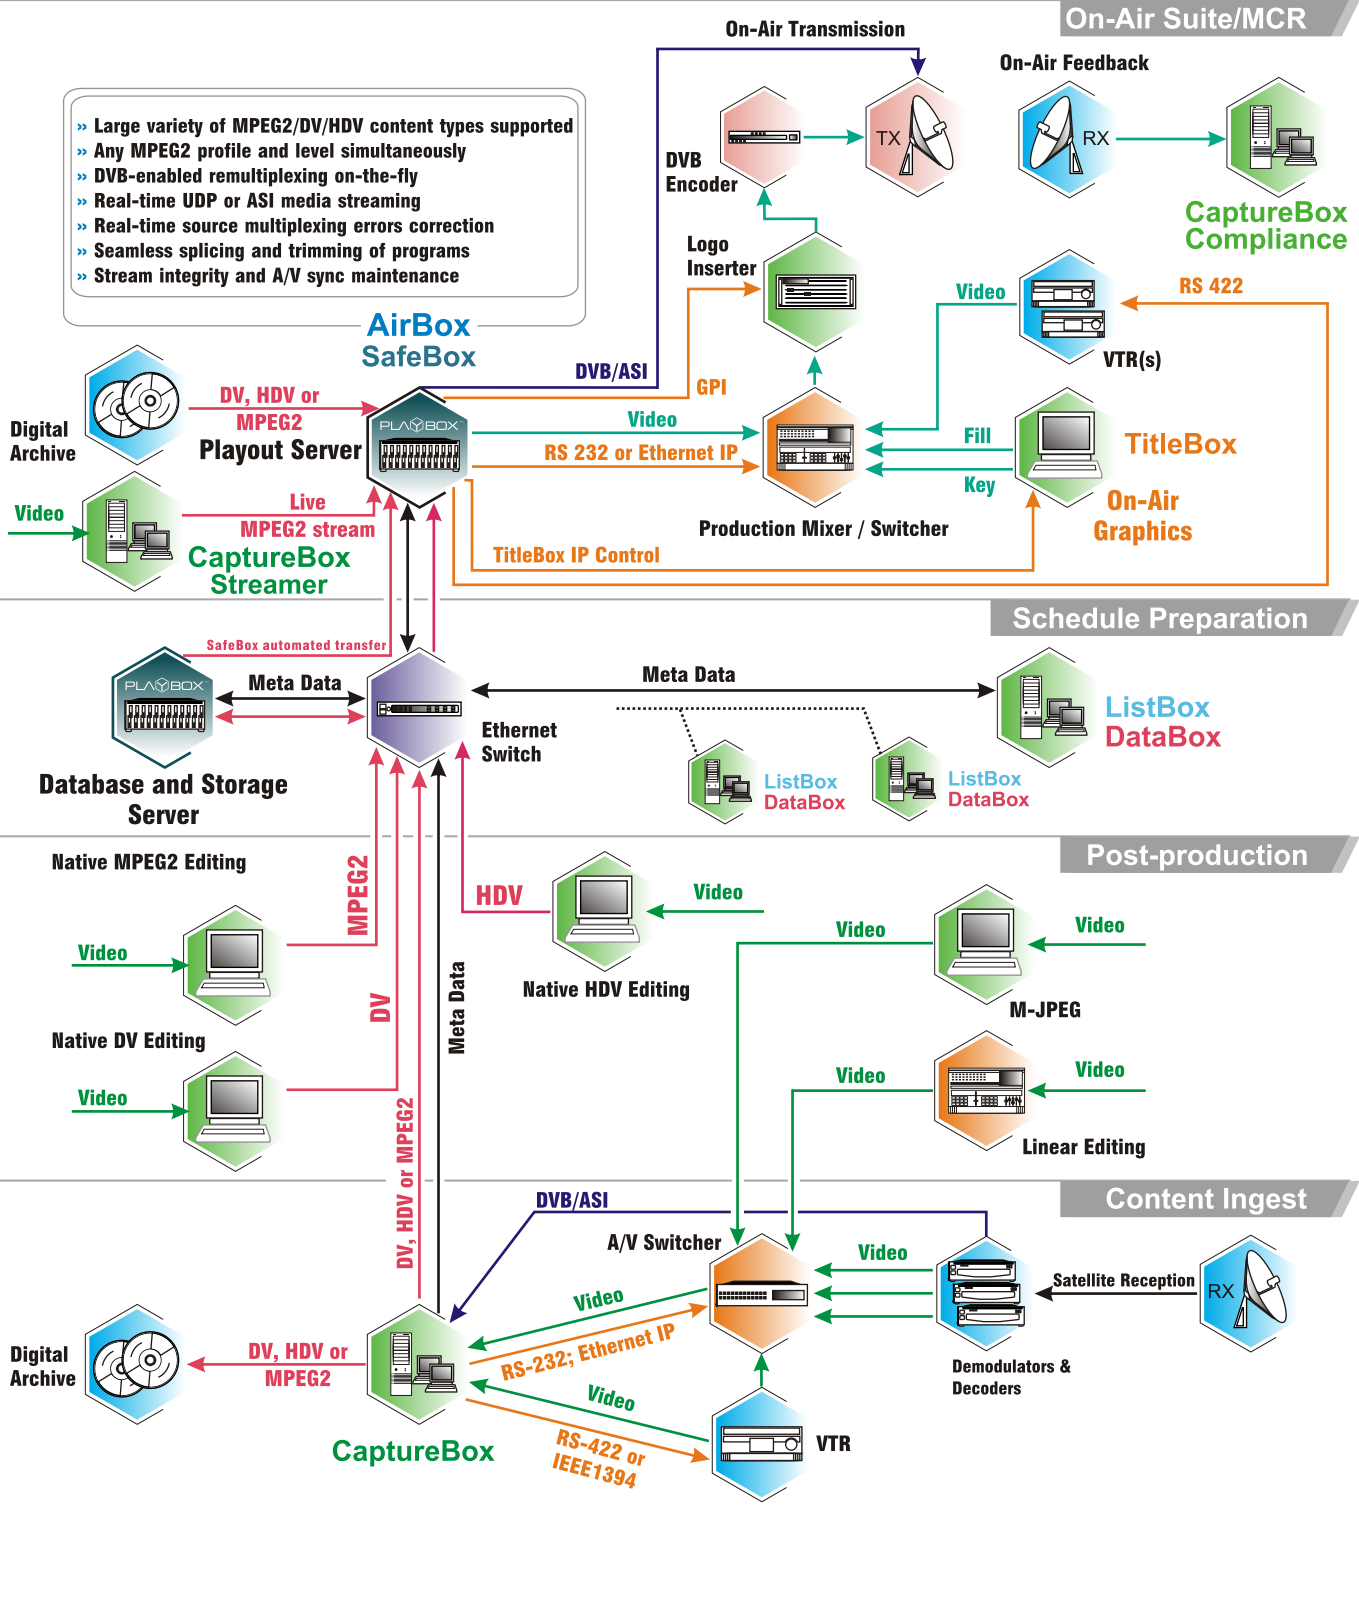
On-Air Suite/MCR

On-Air Transmission

On-Air Feedback

TX

RX

DVB Encoder

CaptureBox Compliance

» Large variety of MPEG2/DV/HDV content types supported
» Any MPEG2 profile and level simultaneously
» DVB-enabled remultiplexing on-the-fly
» Real-time UDP or ASI media streaming
» Real-time source multiplexing errors correction
» Seamless splicing and trimming of programs
» Stream integrity and A/V sync maintenance

Logo Inserter

Video

RS 422

VTR(s)

AirBox
SafeBox

DVB/ASI

GPI

Digital Archive

DV, HDV or MPEG2

PLAYBOX

Playout Server

Video

RS 232 or Ethernet IP

Fill

Key

TitleBox

On-Air Graphics

Video

Live MPEG2 stream

CaptureBox Streamer

Production Mixer / Switcher

TitleBox IP Control

Schedule Preparation

SafeBox automated transfer

PLAYBOX

Meta Data

Meta Data

Ethernet Switch

ListBox DataBox

ListBox DataBox

ListBox DataBox

Database and Storage Server

Post-production

Native MPEG2 Editing

MPEG2

HDV

Video

Video

Native HDV Editing

Video

Video

M-JPEG

DV

Meta Data

Native DV Editing

Video

Video

Video

Linear Editing

DV, HDV or MPEG2

Content Ingest

DVB/ASI

A/V Switcher

Video

Satellite Reception

RX

Video

Digital Archive

DV, HDV or MPEG2

RS-232; Ethernet IP

Demodulators & Decoders

Video

RS-422 or IEEE1394

VTR

CaptureBox